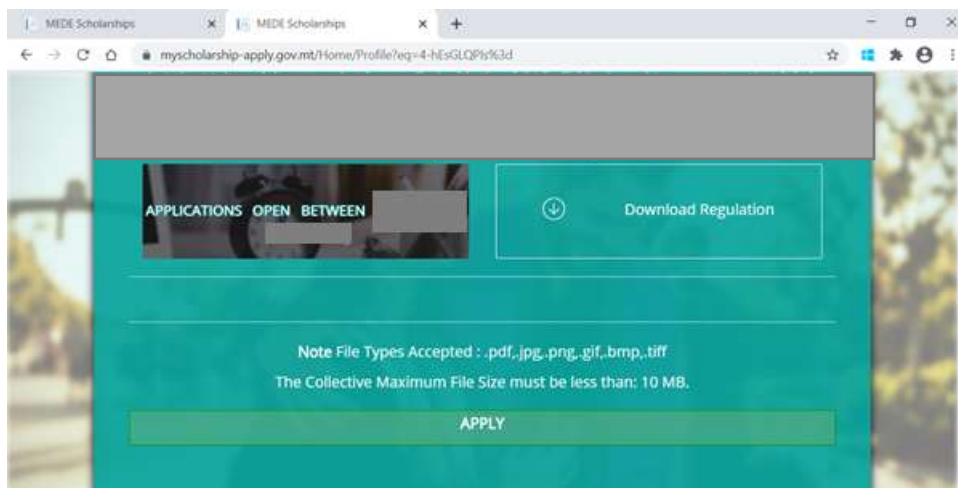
MEDE Scholarships
MEDE Scholarships
myscholarship-apply.gov.mt/Home/Profile?eq=4-hEsGLQPls%3d

APPLICATIONS OPEN BETWEEN

Download Regulation

Note File Types Accepted : .pdf,.jpg,.png,.gif,.bmp,.tiff

The Collective Maximum File Size must be less than: 10 MB.

APPLY